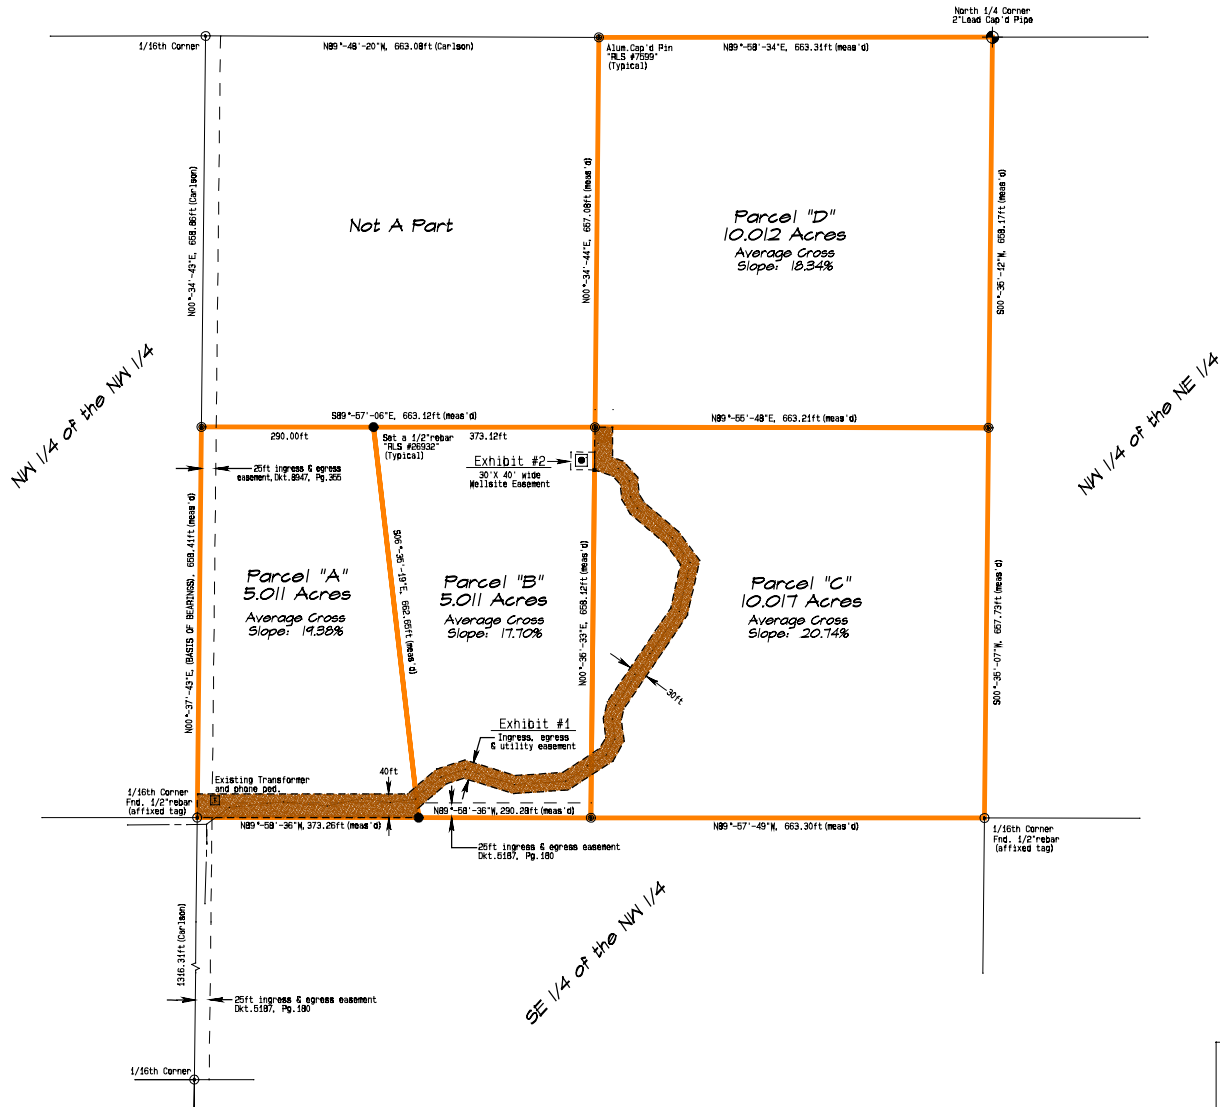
North 1/4 Corner
2"Lead Cap'd Pipe

1/16th Corner

N89°-48'-20"W, 663.08ft (Carlson)

Alum.Cap'd Pin
"RLS #7599"
(Typical)

N89°-58'-34"E, 663.31ft (meas'd)

N00°-34'-43"E, 658.86ft (Carlson)

Not A Part

N00°-34'-44"E, 657.08ft (meas'd)

Parcel "D"
10.012 Acres
Average Cross
Slope: 18.34%

S00°-36'-12"W, 658.17ft (meas'd)

NW 1/4 of the NW 1/4

NW 1/4 of the NE 1/4

S89°-57'-06"E, 663.12ft (meas'd)

N89°-55'-48"E, 663.21ft (meas'd)

290.00ft

Set a 1/2"rebar
"RLS #26932"
(Typical)

373.12ft

Exhibit #2
30'X 40' wide
Wellsite Easement

25ft ingress & egress
easement,Dkt.8947, Pg.355

N00°-37'-43"E, (BASIS OF BEARINGS), 658.41ft (meas'd)

Parcel "A"
5.011 Acres
Average Cross
Slope: 19.38%

S06°-36'-19"E, 662.65ft (meas'd)

Parcel "B"
5.011 Acres
Average Cross
Slope: 17.70%

N00°-36'-33"E, 658.12ft (meas'd)

Parcel "C"
10.017 Acres
Average Cross
Slope: 20.74%

S00°-36'-07"W, 657.73ft (meas'd)

30ft

Exhibit #1
Ingress, egress
& utility easement

1/16th Corner
Fnd. 1/2"rebar
(affixed tag)

Existing Transformer
and phone ped.

40ft

N89°-58'-36"W, 290.28ft (meas'd)

N89°-58'-36"W, 373.26ft (meas'd)

N89°-57'-49"W, 663.30ft (meas'd)

1/16th Corner
Fnd. 1/2"rebar
(affixed tag)

25ft ingress & egress easement
Dkt.5187, Pg.180

SE 1/4 of the NW 1/4

1316.31ft (Carlson)

25ft ingress & egress easement
Dkt.5187, Pg.180

1/16th Corner